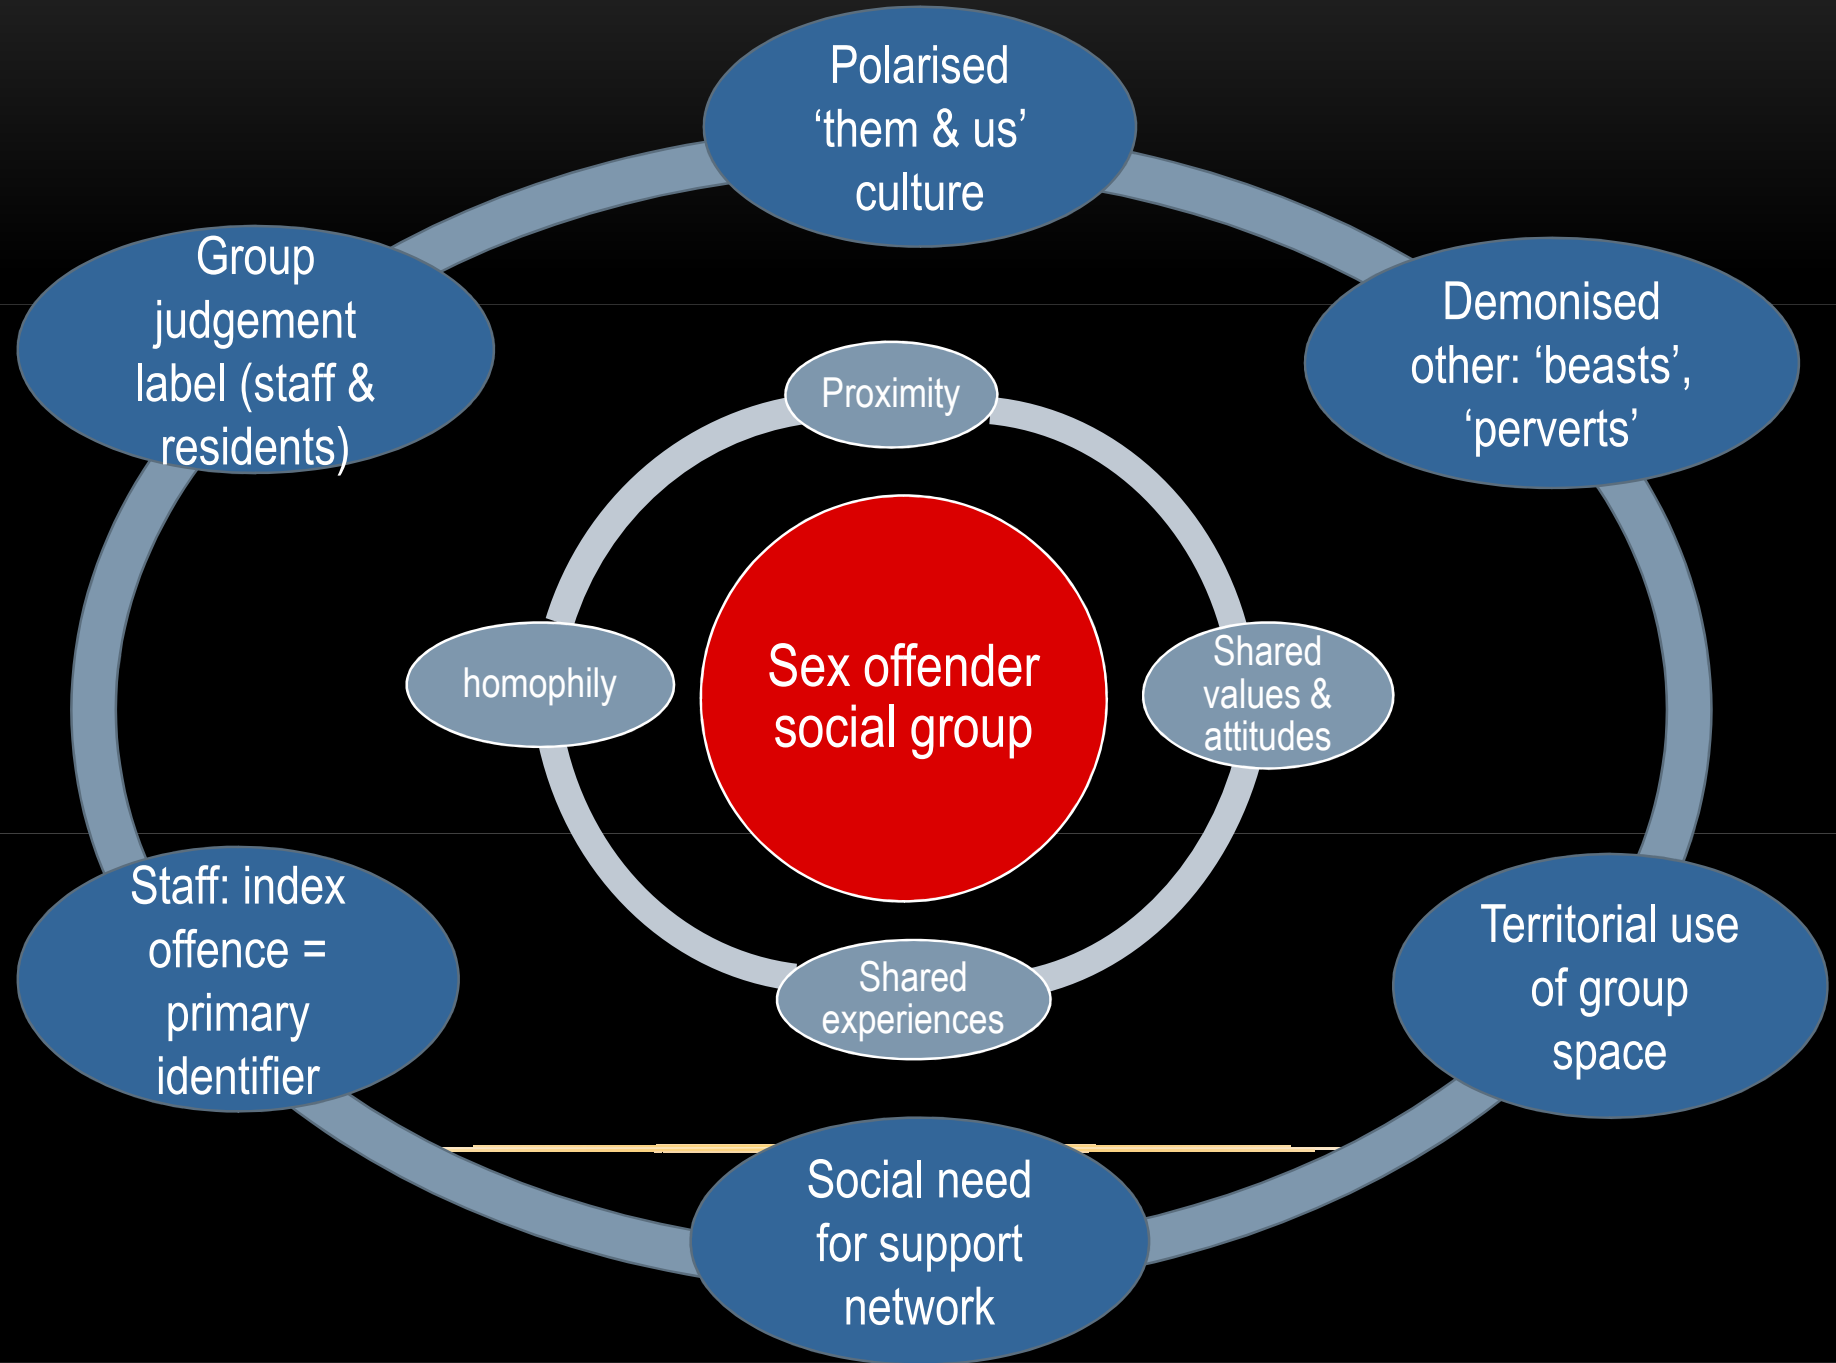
Polarised ‘them & us’ culture

Group judgement label (staff & residents)

Demonised other: ‘beasts’, ‘perverts’

Proximity

homophily

Sex offender social group

Shared values & attitudes

Shared experiences

Staff: index offence = primary identifier

Territorial use of group space

Social need for support network